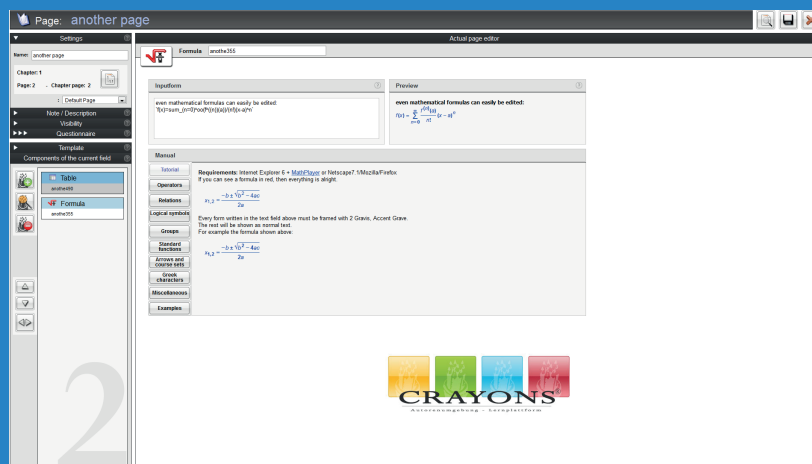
Page: another page

Settings

Name: another page

Chapter: 1

Page: 2 - Chapter page: 2

Default Page

Note / Description

Visibility

Questionnaire

Template

Components of the current field

Table
anothe490

Formula
anothe355

2

Actual page editor

Formula anothe355

Inputform

even mathematical formulas can easily be edited:
`f(x)=sum_(n=0)^oo(f^((n))(a))/(n!)(x-a)^n`

Preview

even mathematical formulas can easily be edited:

$f(x) = \sum_{n=0}^{\infty} \frac{f^{(n)}(a)}{n!}(x-a)^n$

Manual

Tutorial

Operators

Relations

Logical symbols

Groups

Standard functions

Arrows and course sets

Greek characters

Miscellaneous

Examples

Requirements: Internet Explorer 6 + MathPlayer or Netscape7.1/Mozilla/Firefox
If you can see a formula in red, then everything is alright.

$x_{1,2} = \frac{-b \pm \sqrt{b^2 - 4ac}}{2a}$

Every form written in the text field above must be framed with 2 Gravis, Accent Grave.
The rest will be shown as normal text.
For example the formula shown above.

$x_{1,2} = \frac{-b \pm \sqrt{b^2 - 4ac}}{2a}$

CRAYONS

Autorenumgebung - Lernplattform